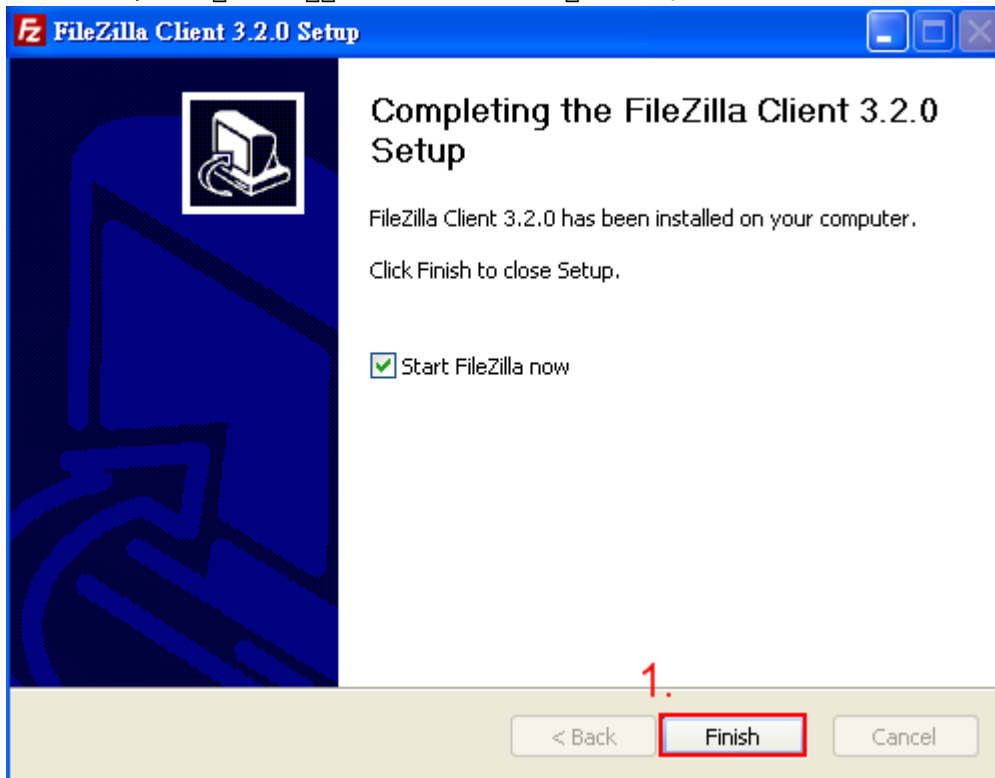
FileZilla Client 3.2.0 Setup

Completing the FileZilla Client 3.2.0 Setup

FileZilla Client 3.2.0 has been installed on your computer.

Click Finish to close Setup.

Start FileZilla now

1.

< Back

Finish

Cancel